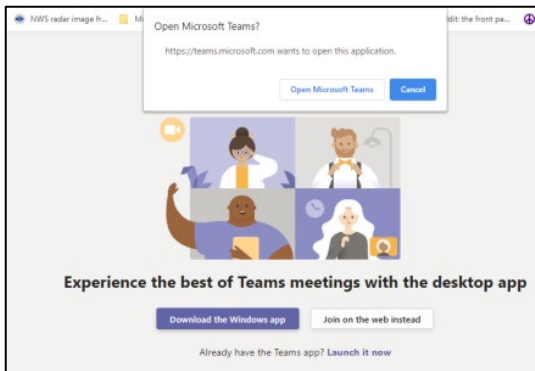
NWS radar image fr... M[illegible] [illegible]dit: the front pa...

Open Microsoft Teams?

https://teams.microsoft.com wants to open this application.

Open Microsoft Teams Cancel

Experience the best of Teams meetings with the desktop app

Download the Windows app Join on the web instead

Already have the Teams app? Launch it now